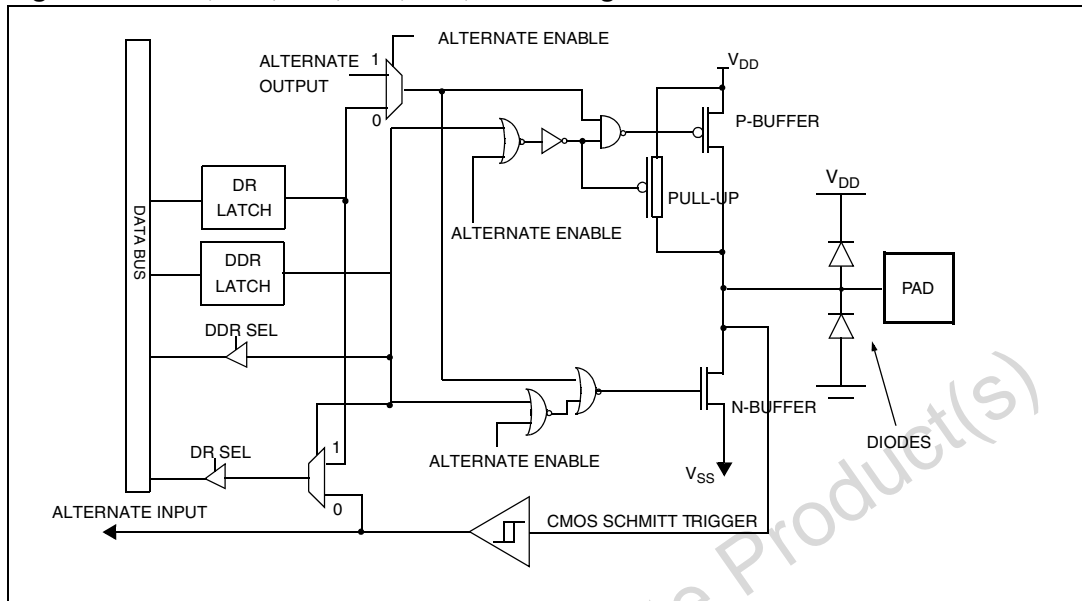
ALTERNATE ENABLE

ALTERNATE OUTPUT

1

0

$V_{DD}$

P-BUFFER

DATA BUS

DR LATCH

PULL-UP

$V_{DD}$

ALTERNATE ENABLE

DDR LATCH

PAD

DDR SEL

N-BUFFER

DIODES

DR SEL

1

ALTERNATE ENABLE

$V_{SS}$

0

ALTERNATE INPUT

CMOS SCHMITT TRIGGER

Product(s)